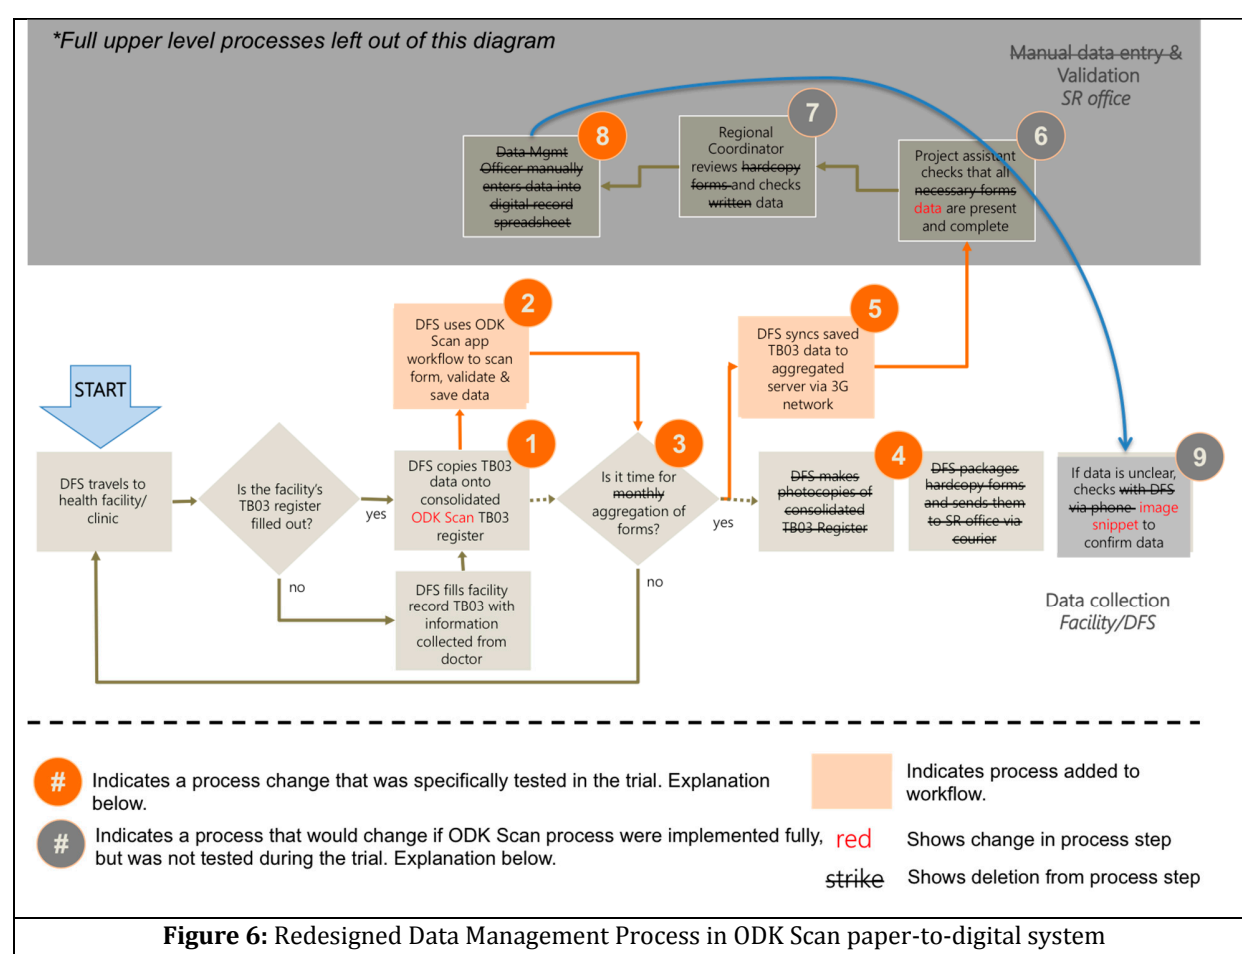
*Full upper level processes left out of this diagram

Manual data entry & Validation
SR office

8
Data Mgmt Officer manually enters data into digital record spreadsheet

7
Regional Coordinator reviews hardcopy forms and checks written data

6
Project assistant checks that all necessary forms data are present and complete

START

DFS travels to health facility/ clinic

Is the facility's TB03 register filled out?

yes

no

2
DFS uses ODK Scan app workflow to scan form, validate & save data

1
DFS copies TB03 data onto consolidated ODK Scan TB03 register

DFS fills facility record TB03 with information collected from doctor

3
Is it time for monthly aggregation of forms?

yes

no

5
DFS syncs saved TB03 data to aggregated server via 3G network

4
DFS makes photocopies of consolidated TB03 Register

DFS packages hardcopy forms and sends them to SR office via courier

9
If data is unclear, checks with DFS via phone image snippet to confirm data

Data collection
Facility/DFS

#
Indicates a process change that was specifically tested in the trial. Explanation below.

#
Indicates a process that would change if ODK Scan process were implemented fully, but was not tested during the trial. Explanation below.

Indicates process added to workflow.

red Shows change in process step

strike Shows deletion from process step

**Figure 6:** Redesigned Data Management Process in ODK Scan paper-to-digital system